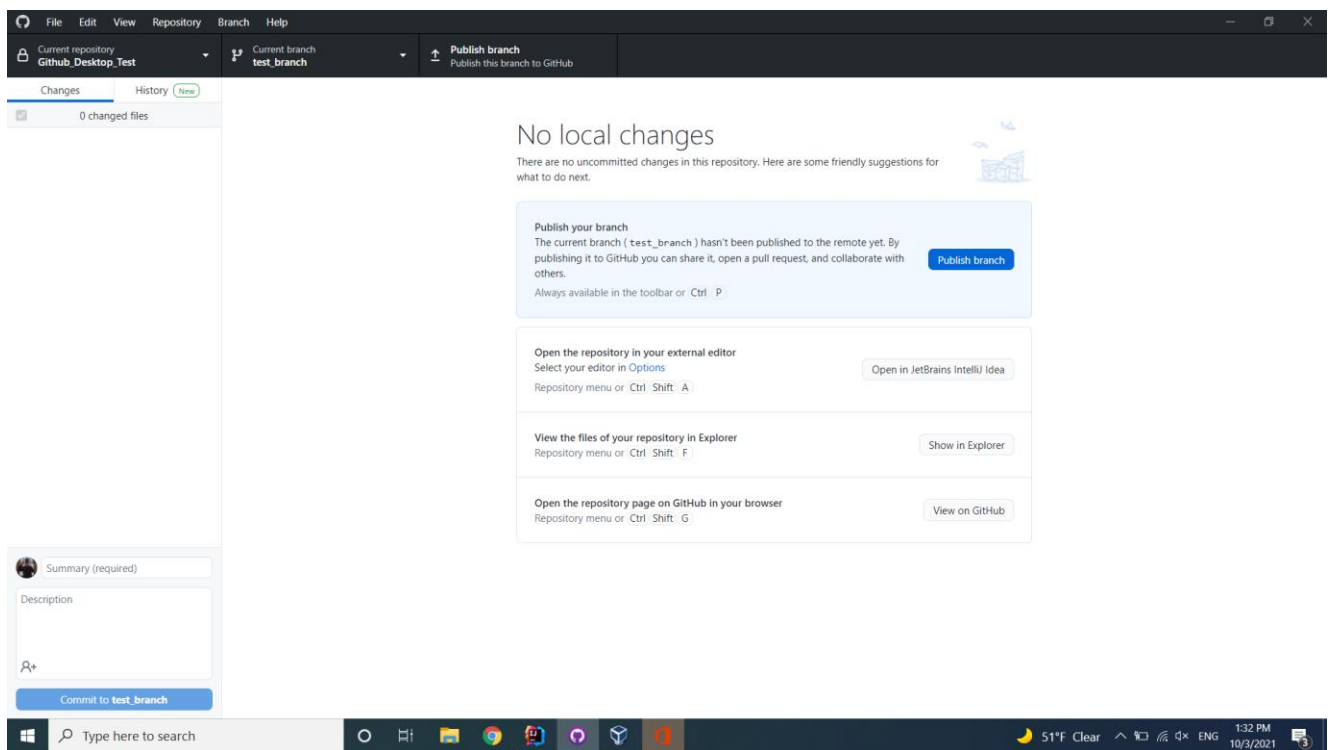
File Edit View Repository Branch Help

Current repository
Github_Desktop_Test

Current branch
test_branch

Publish branch
Publish this branch to GitHub

Changes History New

0 changed files

No local changes

There are no uncommitted changes in this repository. Here are some friendly suggestions for what to do next.

Publish your branch
The current branch ( test_branch ) hasn't been published to the remote yet. By publishing it to GitHub you can share it, open a pull request, and collaborate with others.
Always available in the toolbar or Ctrl P

Publish branch

Open the repository in your external editor
Select your editor in Options
Repository menu or Ctrl Shift A

Open in JetBrains IntelliJ Idea

View the files of your repository in Explorer
Repository menu or Ctrl Shift F

Show in Explorer

Open the repository page on GitHub in your browser
Repository menu or Ctrl Shift G

View on GitHub

Summary (required)

Description

Commit to test_branch

Type here to search

51°F Clear ENG 1:32 PM 10/3/2021 3